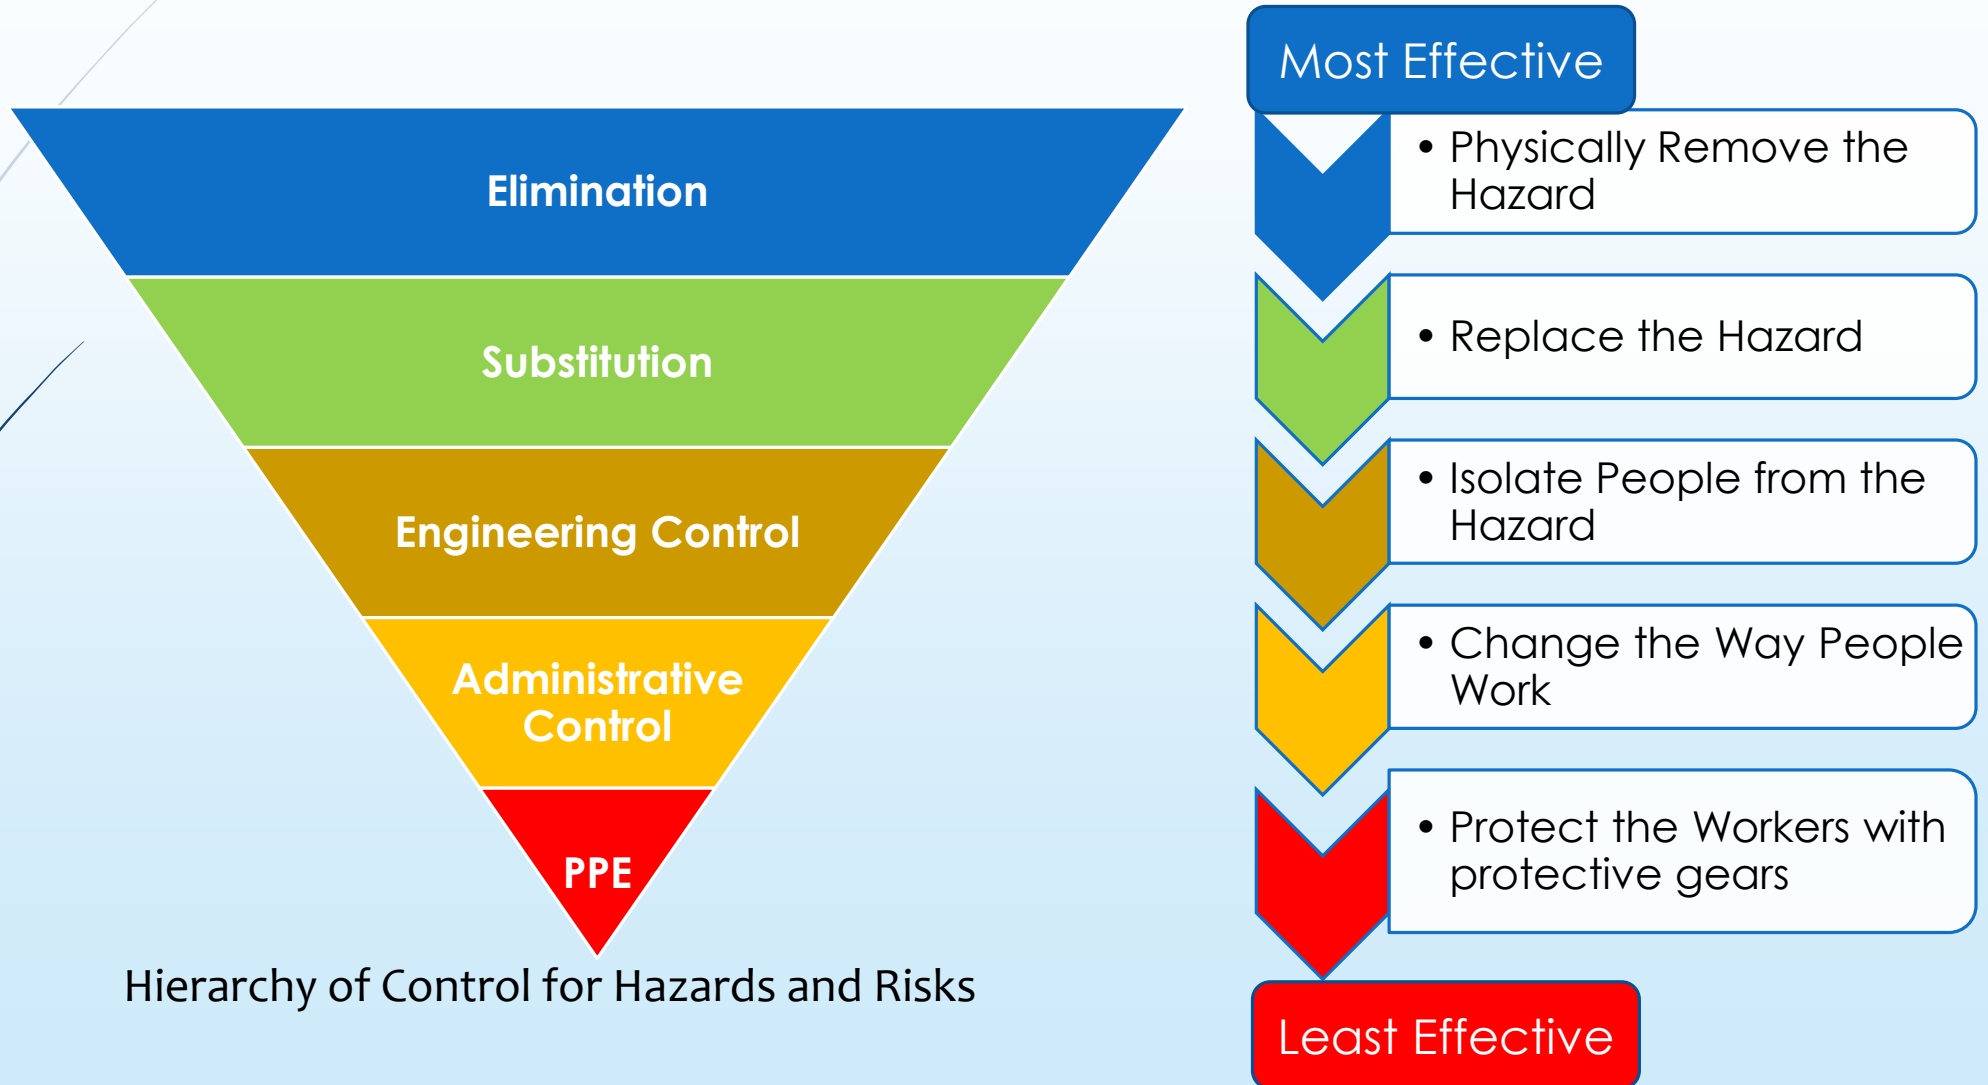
Elimination

Substitution

Engineering Control

Administrative Control

PPE

Hierarchy of Control for Hazards and Risks

Most Effective

• Physically Remove the Hazard

• Replace the Hazard

• Isolate People from the Hazard

• Change the Way People Work

• Protect the Workers with protective gears

Least Effective